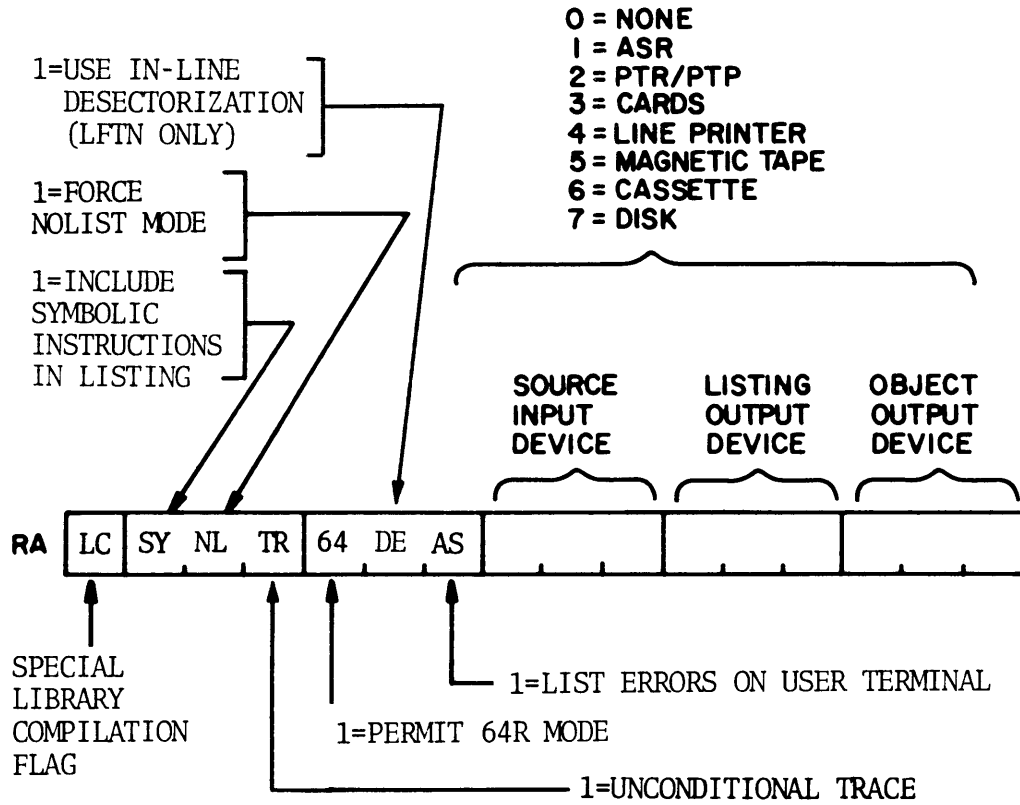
0 = NONE
1 = ASR
2 = PTR/PTP
3 = CARDS
4 = LINE PRINTER
5 = MAGNETIC TAPE
6 = CASSETTE
7 = DISK

1=USE IN-LINE DESECTORIZATION (LFTN ONLY)

1=FORCE NOLIST MODE

1=INCLUDE SYMBOLIC INSTRUCTIONS IN LISTING

SOURCE INPUT DEVICE

LISTING OUTPUT DEVICE

OBJECT OUTPUT DEVICE

RA

| LC | SY NL TR | 64 DE AS | | | |
|---|---|---|---|---|---|

SPECIAL LIBRARY COMPILATION FLAG

1=LIST ERRORS ON USER TERMINAL

1=PERMIT 64R MODE

1=UNCONDITIONAL TRACE